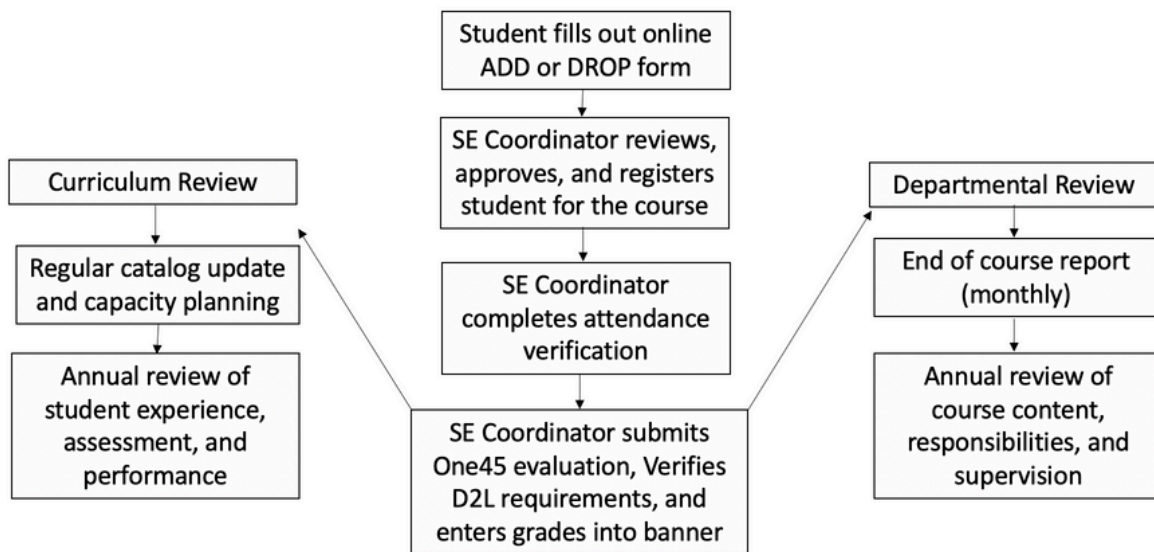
Student fills out online ADD or DROP form

SE Coordinator reviews, approves, and registers student for the course

SE Coordinator completes attendance verification

SE Coordinator submits One45 evaluation, Verifies D2L requirements, and enters grades into banner

Curriculum Review

Regular catalog update and capacity planning

Annual review of student experience, assessment, and performance

Departmental Review

End of course report (monthly)

Annual review of course content, responsibilities, and supervision